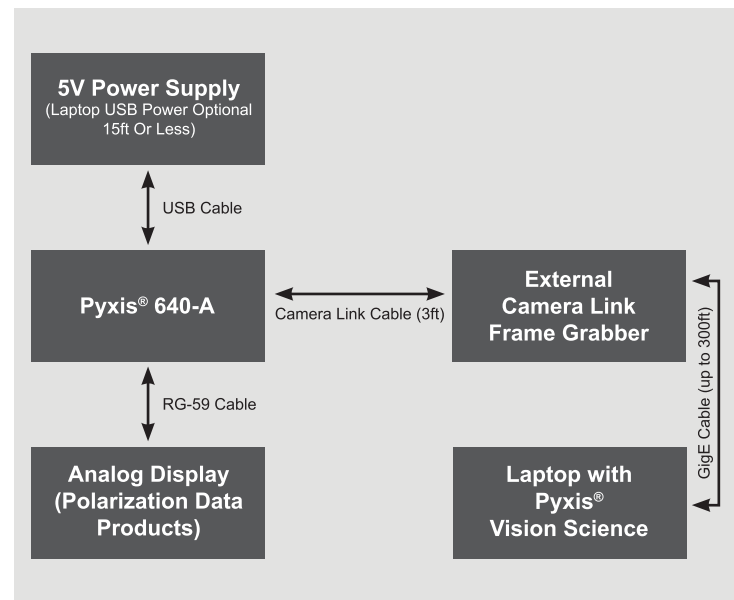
5V Power Supply
(Laptop USB Power Optional 15ft Or Less)

USB Cable

Pyxis® 640-A

Camera Link Cable (3ft)

External Camera Link Frame Grabber

GigE Cable (up to 300ft)

RG-59 Cable

Analog Display (Polarization Data Products)

Laptop with Pyxis® Vision Science